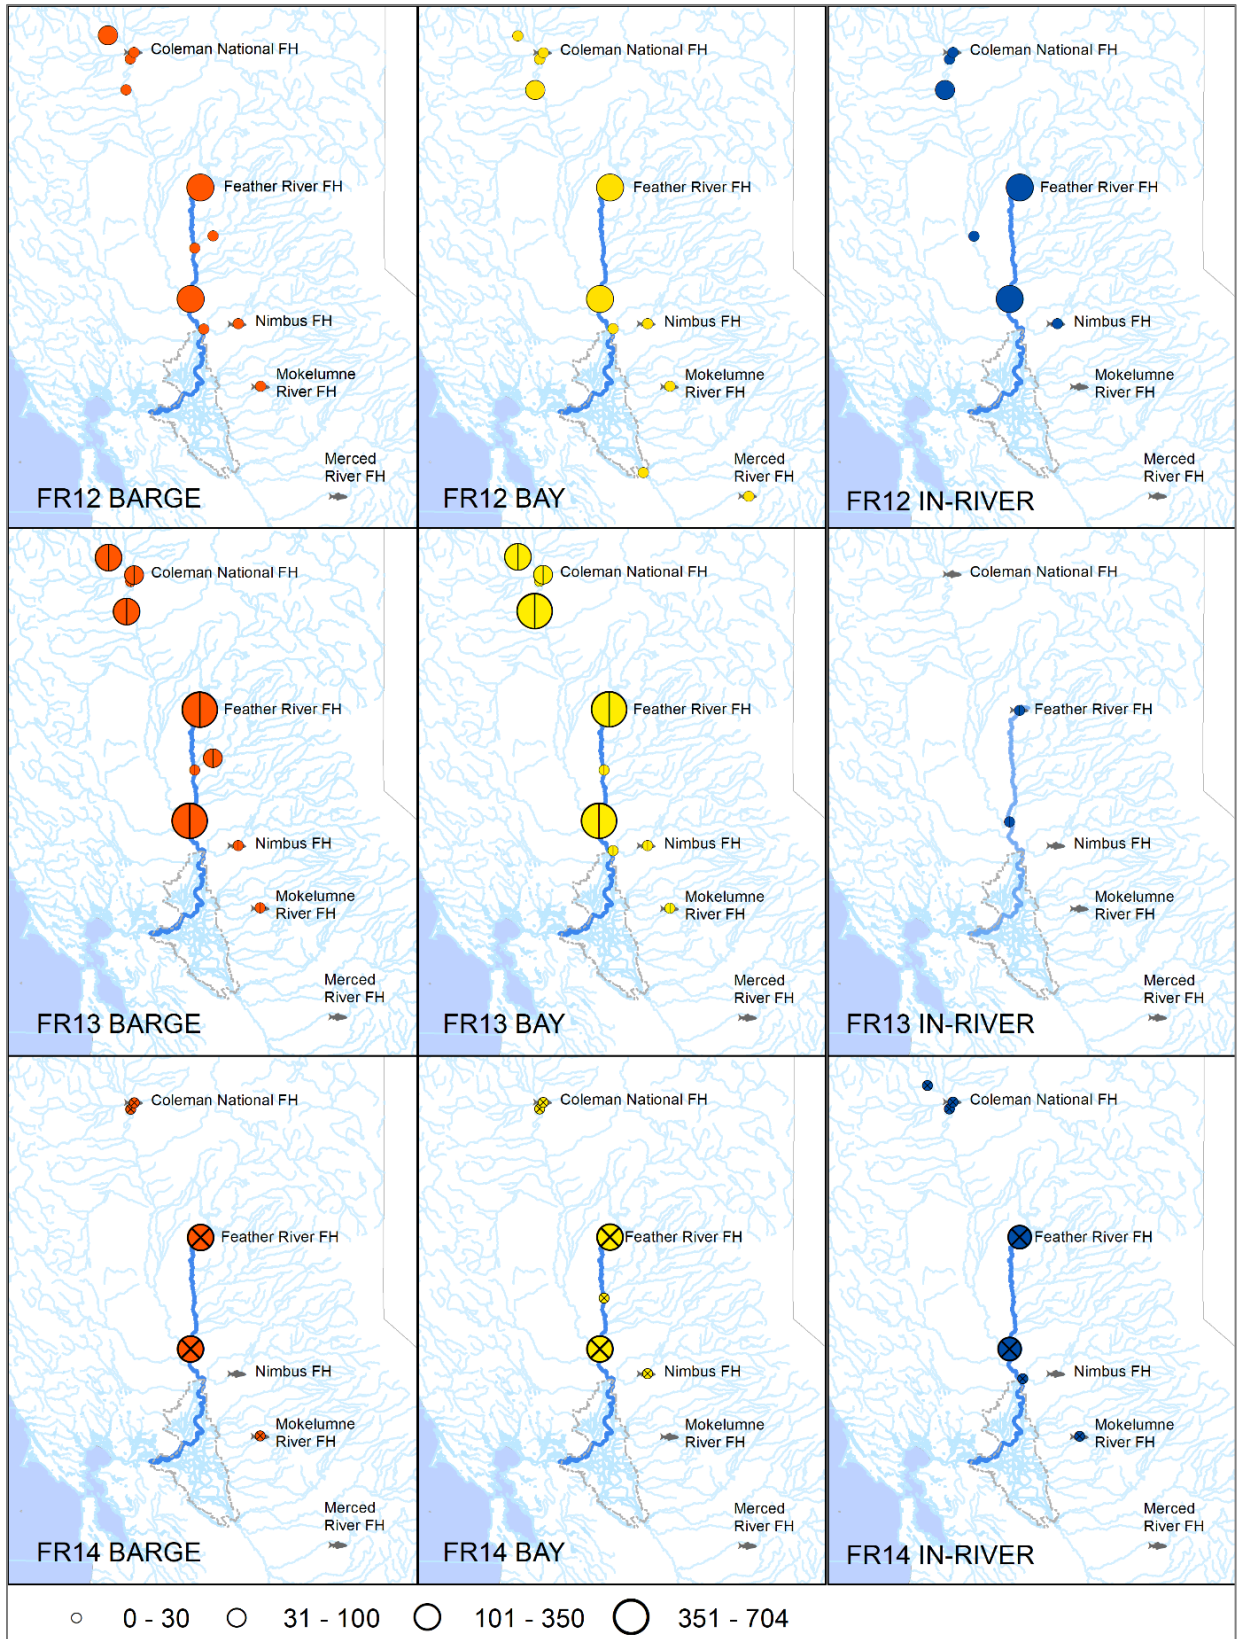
Coleman National FH
Feather River FH
Nimbus FH
Mokelumne River FH
Merced River FH
FR12 BARGE

Coleman National FH
Feather River FH
Nimbus FH
Mokelumne River FH
Merced River FH
FR12 BAY

Coleman National FH
Feather River FH
Nimbus FH
Mokelumne River FH
Merced River FH
FR12 IN-RIVER

Coleman National FH
Feather River FH
Nimbus FH
Mokelumne River FH
Merced River FH
FR13 BARGE

Coleman National FH
Feather River FH
Nimbus FH
Mokelumne River FH
Merced River FH
FR13 BAY

Coleman National FH
Feather River FH
Nimbus FH
Mokelumne River FH
Merced River FH
FR13 IN-RIVER

Coleman National FH
Feather River FH
Nimbus FH
Mokelumne River FH
Merced River FH
FR14 BARGE

Coleman National FH
Feather River FH
Nimbus FH
Mokelumne River FH
Merced River FH
FR14 BAY

Coleman National FH
Feather River FH
Nimbus FH
Mokelumne River FH
Merced River FH
FR14 IN-RIVER

0 - 30 31 - 100 101 - 350 351 - 704